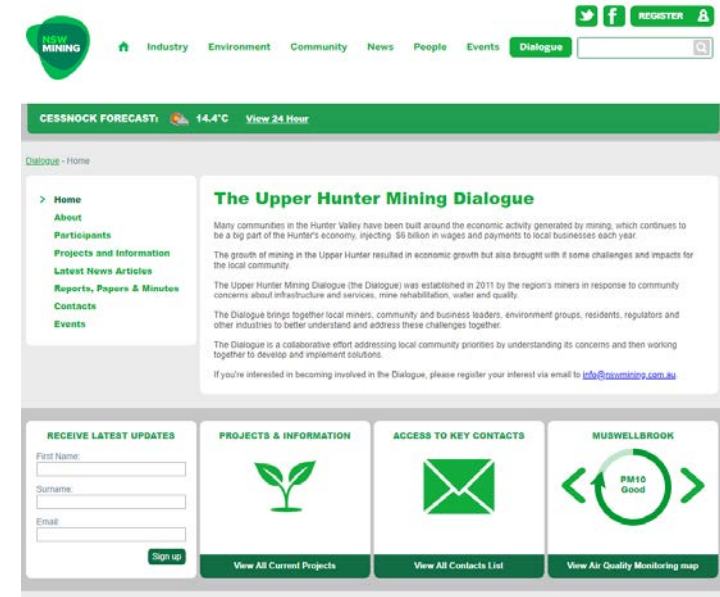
NSW MINING

Industry Environment Community News People Events Dialogue

REGISTER

CESSNOCK FORECAST: 14.4°C View 24 Hour

Dialogue - Home

> Home
About
Participants
Projects and Information
Latest News Articles
Reports, Papers & Minutes
Contacts
Events

The Upper Hunter Mining Dialogue

Many communities in the Hunter Valley have been built around the economic activity generated by mining, which continues to be a big part of the Hunter's economy, injecting $6 billion in wages and payments to local businesses each year.

The growth of mining in the Upper Hunter resulted in economic growth but also brought with it some challenges and impacts for the local community.

The Upper Hunter Mining Dialogue (the Dialogue) was established in 2011 by the region's miners in response to community concerns about infrastructure and services, mine rehabilitation, water and quality.

The Dialogue brings together local miners, community and business leaders, environment groups, residents, regulators and other industries to better understand and address these challenges together.

The Dialogue is a collaborative effort addressing local community priorities by understanding its concerns and then working together to develop and implement solutions.

If you're interested in becoming involved in the Dialogue, please register your interest via email to info@nswmining.com.au

RECEIVE LATEST UPDATES
First Name:
Surname:
Email:
Sign up

PROJECTS & INFORMATION
View All Current Projects

ACCESS TO KEY CONTACTS
View All Contacts List

MUSWELLBROOK
PM10 Good
View Air Quality Monitoring map